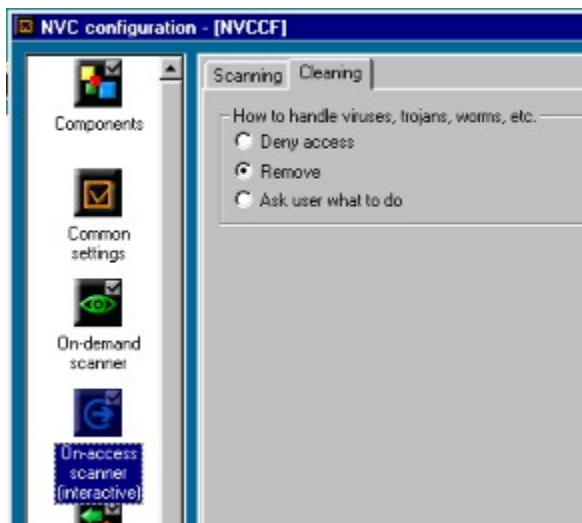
NVC configuration - [NVCCF]

Components

Common settings

On-demand scanner

On-access scanner (interactive)

Scanning | Cleaning

How to handle viruses, trojans, worms, etc.

Deny access

Remove

Ask user what to do